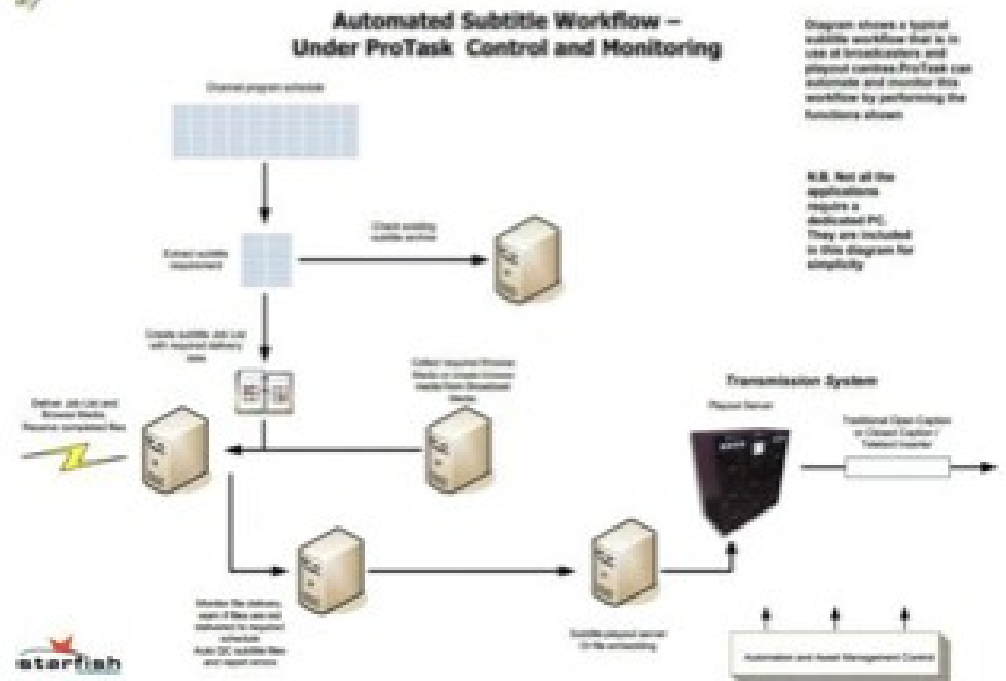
Automated Subtitle Workflow – Under ProTask Control and Monitoring

Diagram shows a typical subtitle workflow that is in use at broadcasters and playout centres.ProTask can automate and monitor this workflow by performing the functions shown

N.B. Not all the applications require a dedicated PC. They are included in this diagram for simplicity

Channel program schedule

Extract subtitle requirement

Check existing subtitle archive

Create subtitle Job List with required delivery date

Collect required Browse Media or create browse media from Broadcast Media

Deliver Job List and Browse Media Receive completed files

Transmission System

Playout Server

Traditional Open Caption or Closed Caption / Teletext Inserter

Monitor file delivery, alert if files are not delivered to required schedule. Auto QC subtitle files and report errors

Subtitle playout server Or file embedding

Automation and Asset Management Control

starfish